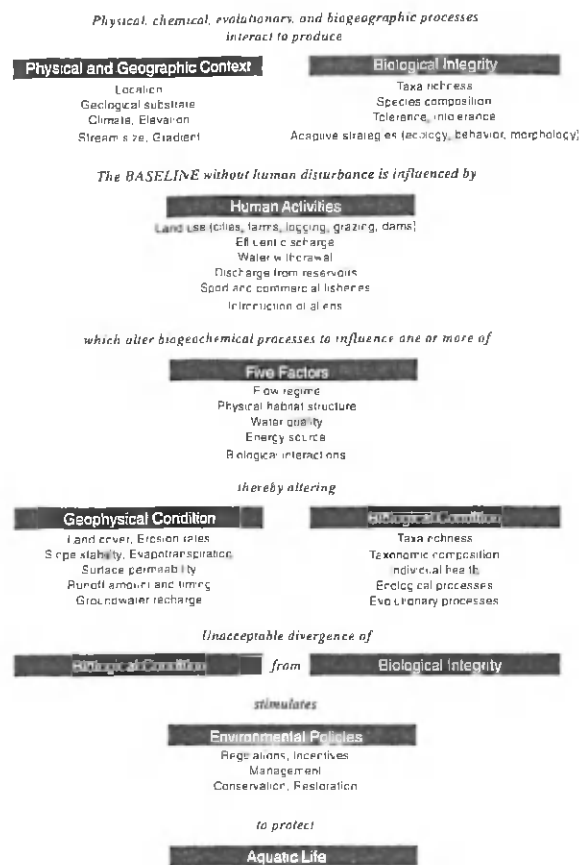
Physical, chemical, evolutionary, and biogeographic processes interact to produce

Physical and Geographic Context
Location
Geological substrate
Climate, Elevation
Stream size, Gradient

Biological Integrity
Taxa richness
Species composition
Tolerance, intolerance
Adaptive strategies (ecology, behavior, morphology)

The BASELINE without human disturbance is influenced by

Human Activities
Land use (cities, farms, logging, grazing, dams)
Effluent discharge
Water withdrawal
Discharge from reservoirs
Sport and commercial fisheries
Introduction of aliens

which alter biogeochemical processes to influence one or more of

Five Factors
Flow regime
Physical habitat structure
Water quality
Energy source
Biological interactions

thereby altering

Geophysical Condition
Land cover, Erosion rates
Slope stability, Evapotranspiration
Surface permeability
Runoff amount and timing
Groundwater recharge

Biological Condition
Taxa richness
Taxonomic composition
Individual health
Ecological processes
Evolutionary processes

Unacceptable divergence of

Biological Condition from Biological Integrity

stimulates

Environmental Policies
Regulations, Incentives
Management
Conservation, Restoration

to protect

Aquatic Life